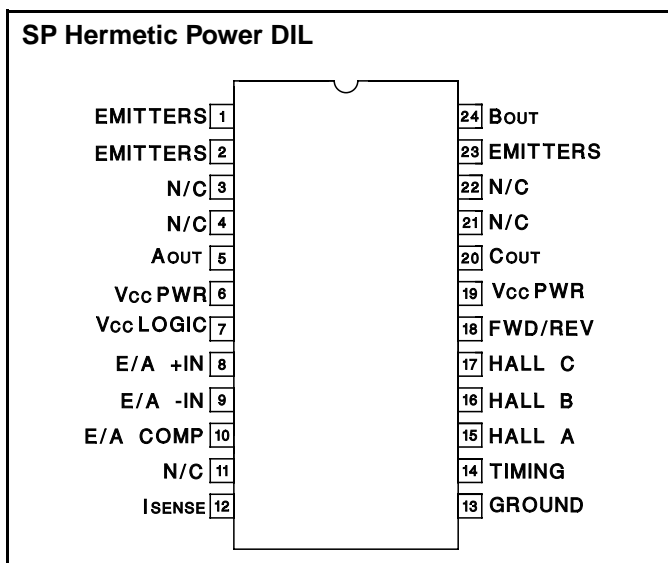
SP Hermetic Power DIL

EMITTERS 1
EMITTERS 2
N/C 3
N/C 4
AOUT 5
VCC PWR 6
VCC LOGIC 7
E/A +IN 8
E/A -IN 9
E/A COMP 10
N/C 11
ISENSE 12

24 BOUT
23 EMITTERS
22 N/C
21 N/C
20 COUT
19 VCC PWR
18 FWD/REV
17 HALL C
16 HALL B
15 HALL A
14 TIMING
13 GROUND